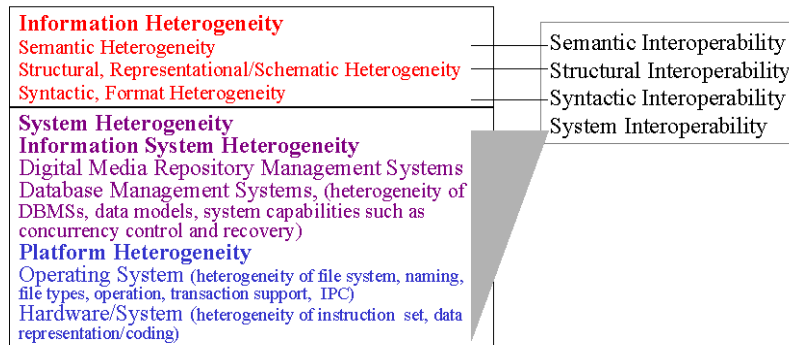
Information Heterogeneity
Semantic Heterogeneity
Structural, Representational/Schematic Heterogeneity
Syntactic, Format Heterogeneity

System Heterogeneity
Information System Heterogeneity
Digital Media Repository Management Systems
Database Management Systems, (heterogeneity of DBMSs, data models, system capabilities such as concurrency control and recovery)
Platform Heterogeneity
Operating System (heterogeneity of file system, naming, file types, operation, transaction support, IPC)
Hardware/System (heterogeneity of instruction set, data representation/coding)

Semantic Interoperability
Structural Interoperability
Syntactic Interoperability
System Interoperability